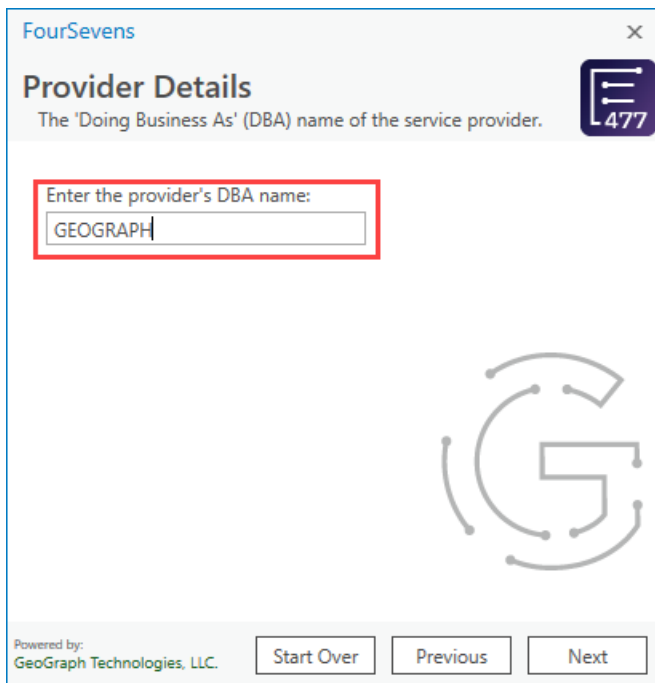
FourSevens ×

Provider Details
The 'Doing Business As' (DBA) name of the service provider.

477

Enter the provider's DBA name:
GEOGRAPH

Powered by:
GeoGraph Technologies, LLC.

Start Over
Previous
Next